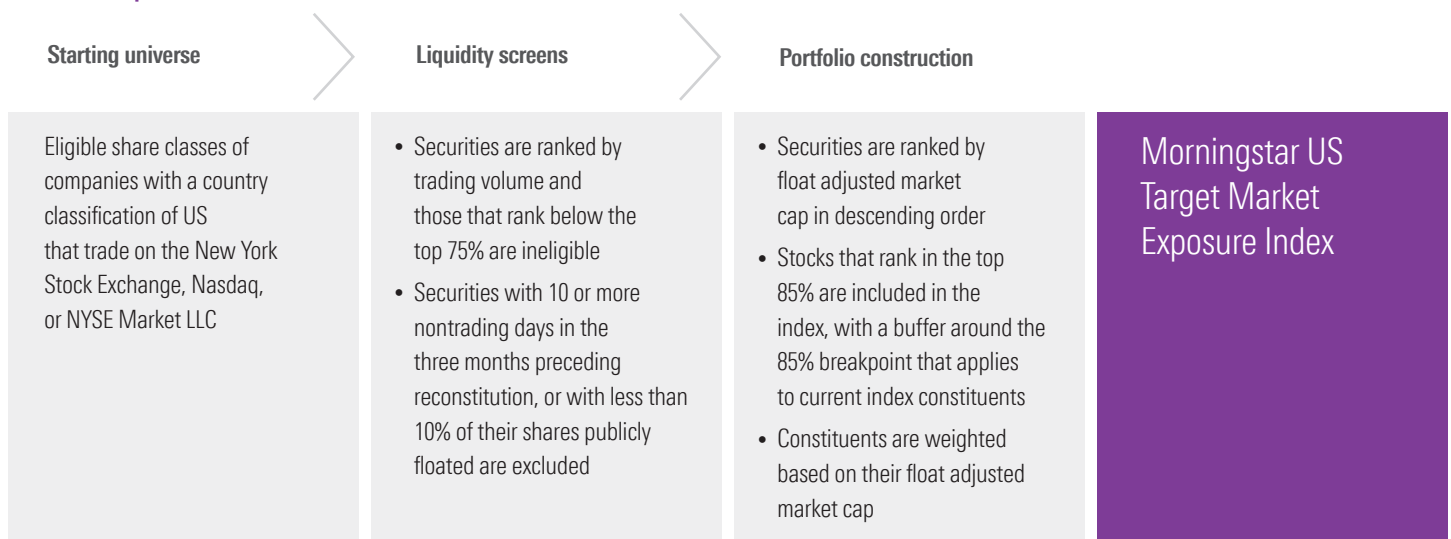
Starting universe

Liquidity screens

Portfolio construction

Eligible share classes of companies with a country classification of US that trade on the New York Stock Exchange, Nasdaq, or NYSE Market LLC

• Securities are ranked by trading volume and those that rank below the top 75% are ineligible
• Securities with 10 or more nontrading days in the three months preceding reconstitution, or with less than 10% of their shares publicly floated are excluded

• Securities are ranked by float adjusted market cap in descending order
• Stocks that rank in the top 85% are included in the index, with a buffer around the 85% breakpoint that applies to current index constituents
• Constituents are weighted based on their float adjusted market cap

Morningstar US Target Market Exposure Index